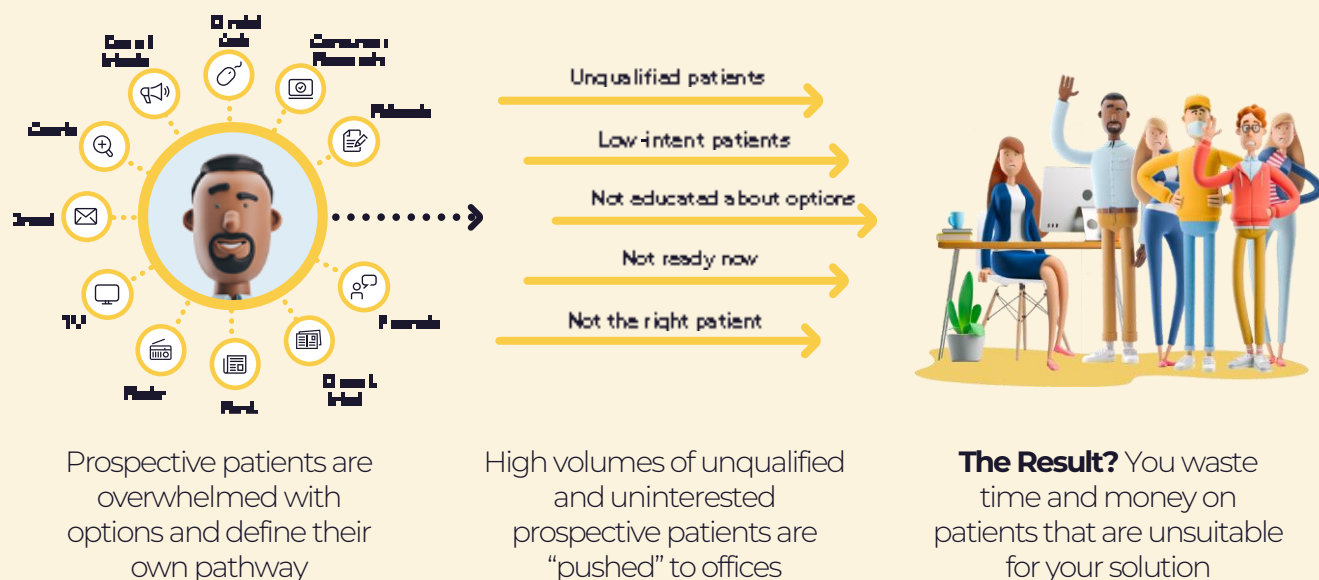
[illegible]
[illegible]
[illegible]
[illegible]
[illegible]
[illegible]
TV
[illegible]
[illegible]
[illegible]
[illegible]

Unqualified patients

Low-intent patients

Not educated about options

Not ready now

Not the right patient

Prospective patients are overwhelmed with options and define their own pathway

High volumes of unqualified and uninterested prospective patients are "pushed" to offices

**The Result?** You waste time and money on patients that are unsuitable for your solution